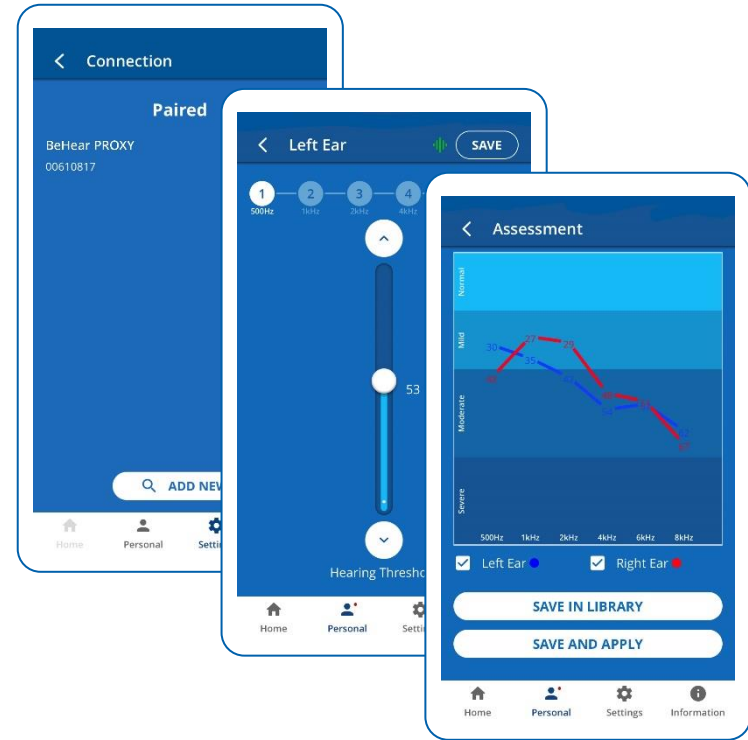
Connection

Paired

BeHear PROXY
00610817

ADD NEW

Home Personal Settings

Left Ear SAVE

1 500Hz 2 1kHz 3 2kHz 4 4kHz

53

Hearing Thresho

Home Personal Setti

Assessment

Normal
Mild
Moderate
Severe

30 27 29
35 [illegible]
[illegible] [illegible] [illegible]
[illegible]

500Hz 1kHz 2kHz 4kHz 6kHz 8kHz

Left Ear Right Ear

SAVE IN LIBRARY

SAVE AND APPLY

Home Personal Settings Information